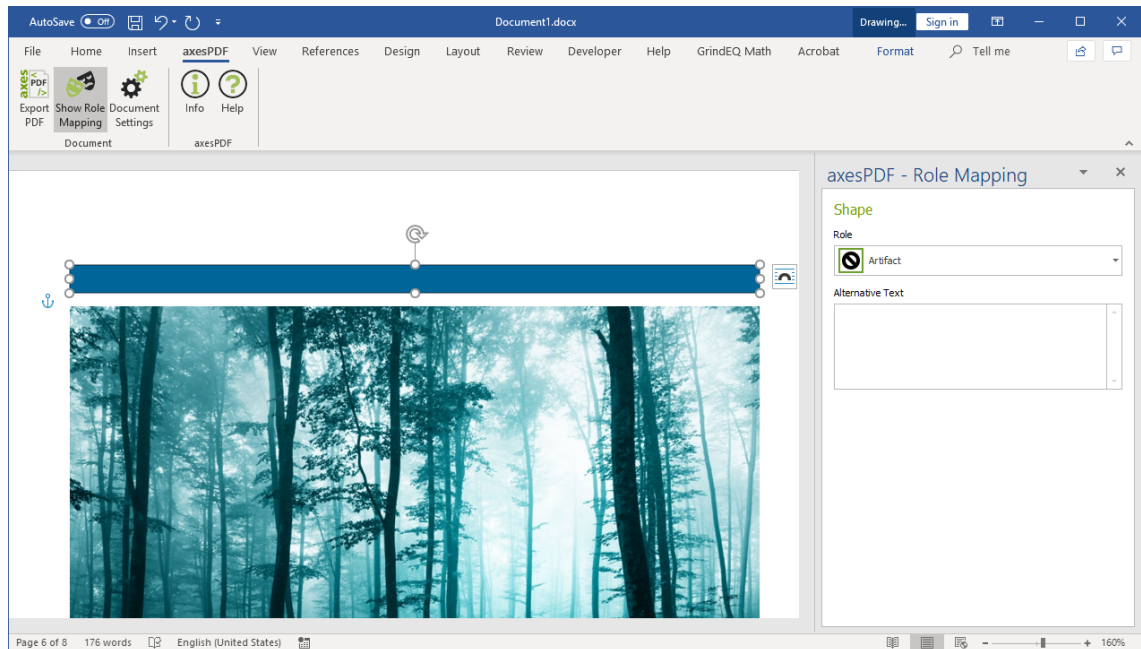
AutoSave Off Document1.docx Drawing... Sign in

File Home Insert axesPDF View References Design Layout Review Developer Help GrindEQ Math Acrobat Format Tell me

axes PDF
Export PDF Show Role Mapping Document Settings
Document

Info Help
axesPDF

axesPDF - Role Mapping

Shape

Role

Artifact

Alternative Text

Page 6 of 8 176 words English (United States) 160%